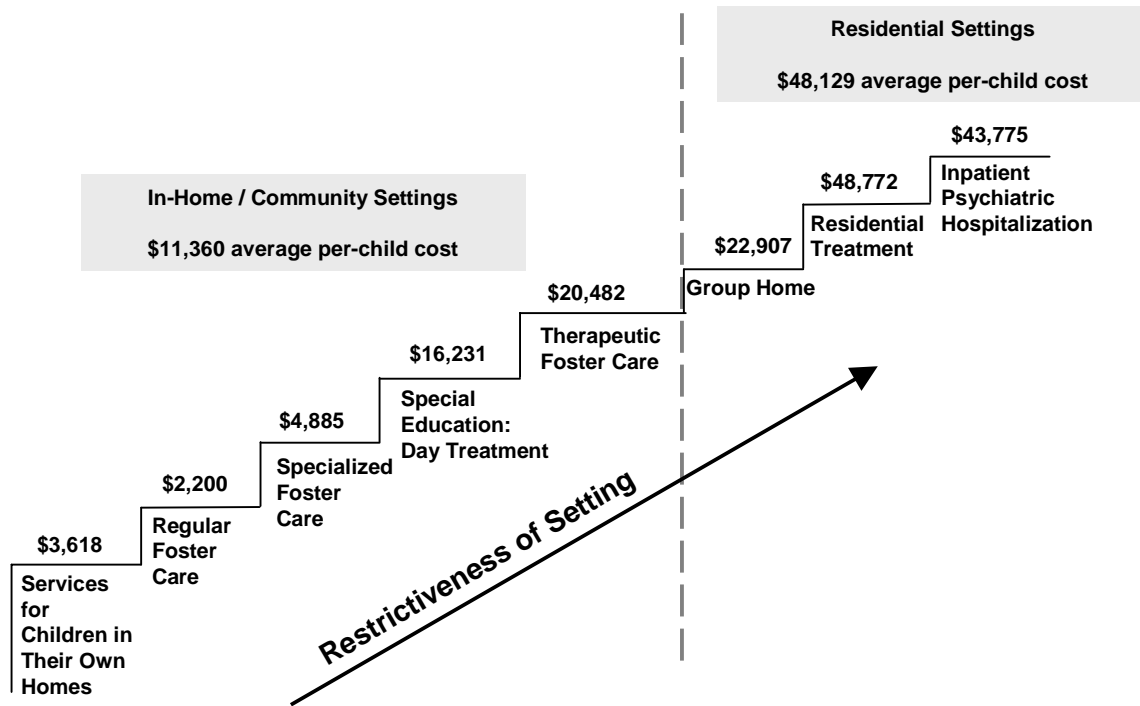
Residential Settings

$48,129 average per-child cost

In-Home / Community Settings

$11,360 average per-child cost

$3,618
Services for Children in Their Own Homes

$2,200
Regular Foster Care

$4,885
Specialized Foster Care

$16,231
Special Education: Day Treatment

$20,482
Therapeutic Foster Care

$22,907
Group Home

$48,772
Residential Treatment

$43,775
Inpatient Psychiatric Hospitalization

Restrictiveness of Setting